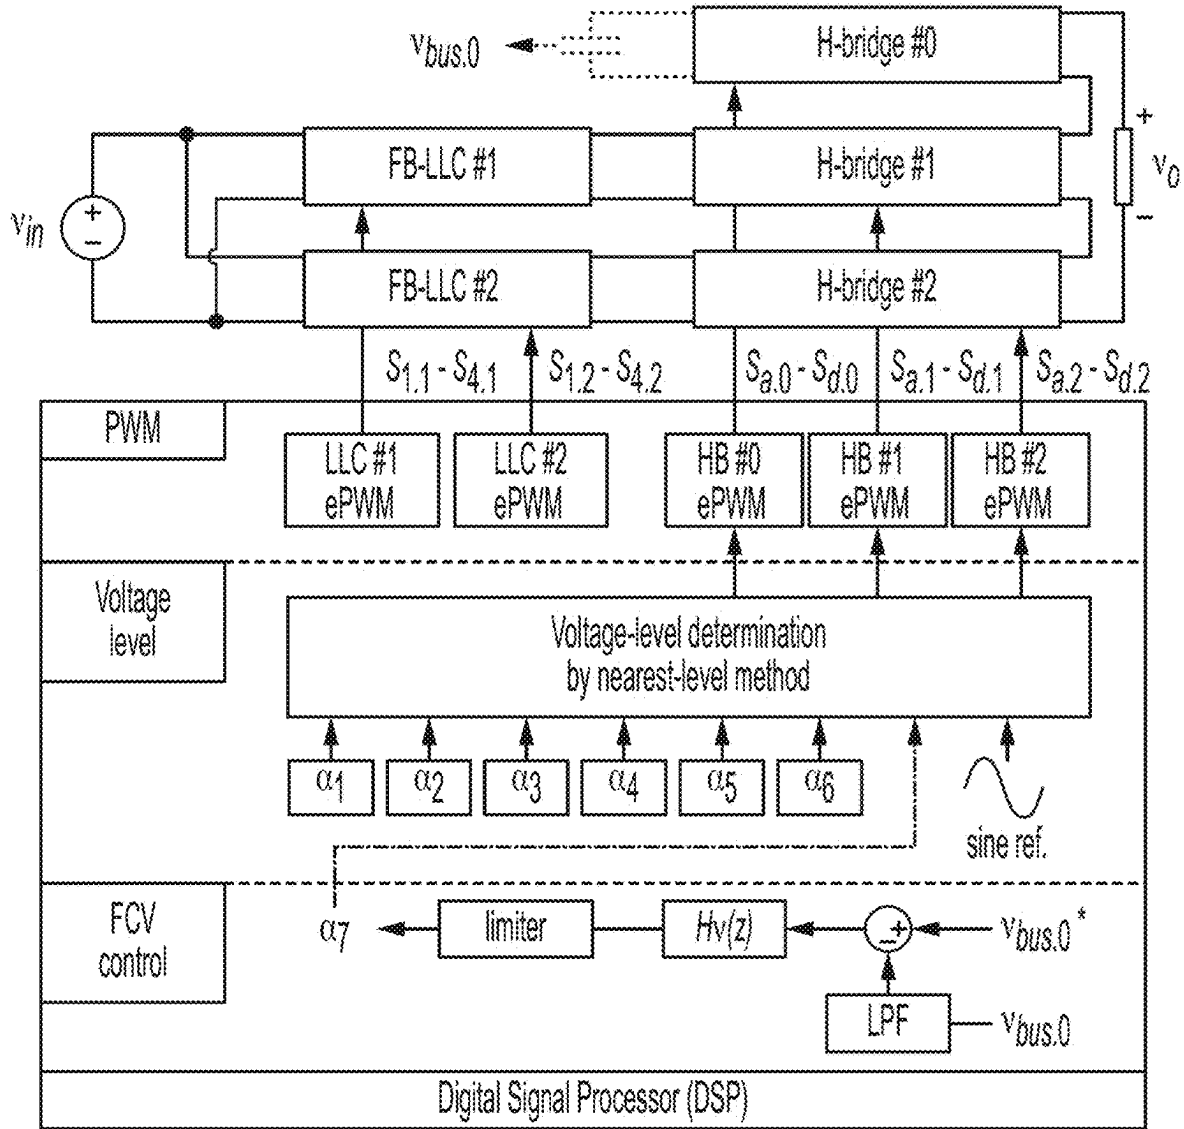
$v_{bus.0}$

H-bridge #0

FB-LLC #1

H-bridge #1

$v_{in}$

+

−

+

$v_o$

−

FB-LLC #2

H-bridge #2

$S_{1.1} - S_{4.1}$

$S_{1.2} - S_{4.2}$

$S_{a.0} - S_{d.0}$

$S_{a.1} - S_{d.1}$

$S_{a.2} - S_{d.2}$

PWM

LLC #1 ePWM

LLC #2 ePWM

HB #0 ePWM

HB #1 ePWM

HB #2 ePWM

Voltage level

Voltage-level determination by nearest-level method

$\alpha_1$

$\alpha_2$

$\alpha_3$

$\alpha_4$

$\alpha_5$

$\alpha_6$

sine ref.

FCV control

$\alpha_7$

limiter

$Hv(z)$

−

+

$v_{bus.0}^*$

LPF

$v_{bus.0}$

Digital Signal Processor (DSP)